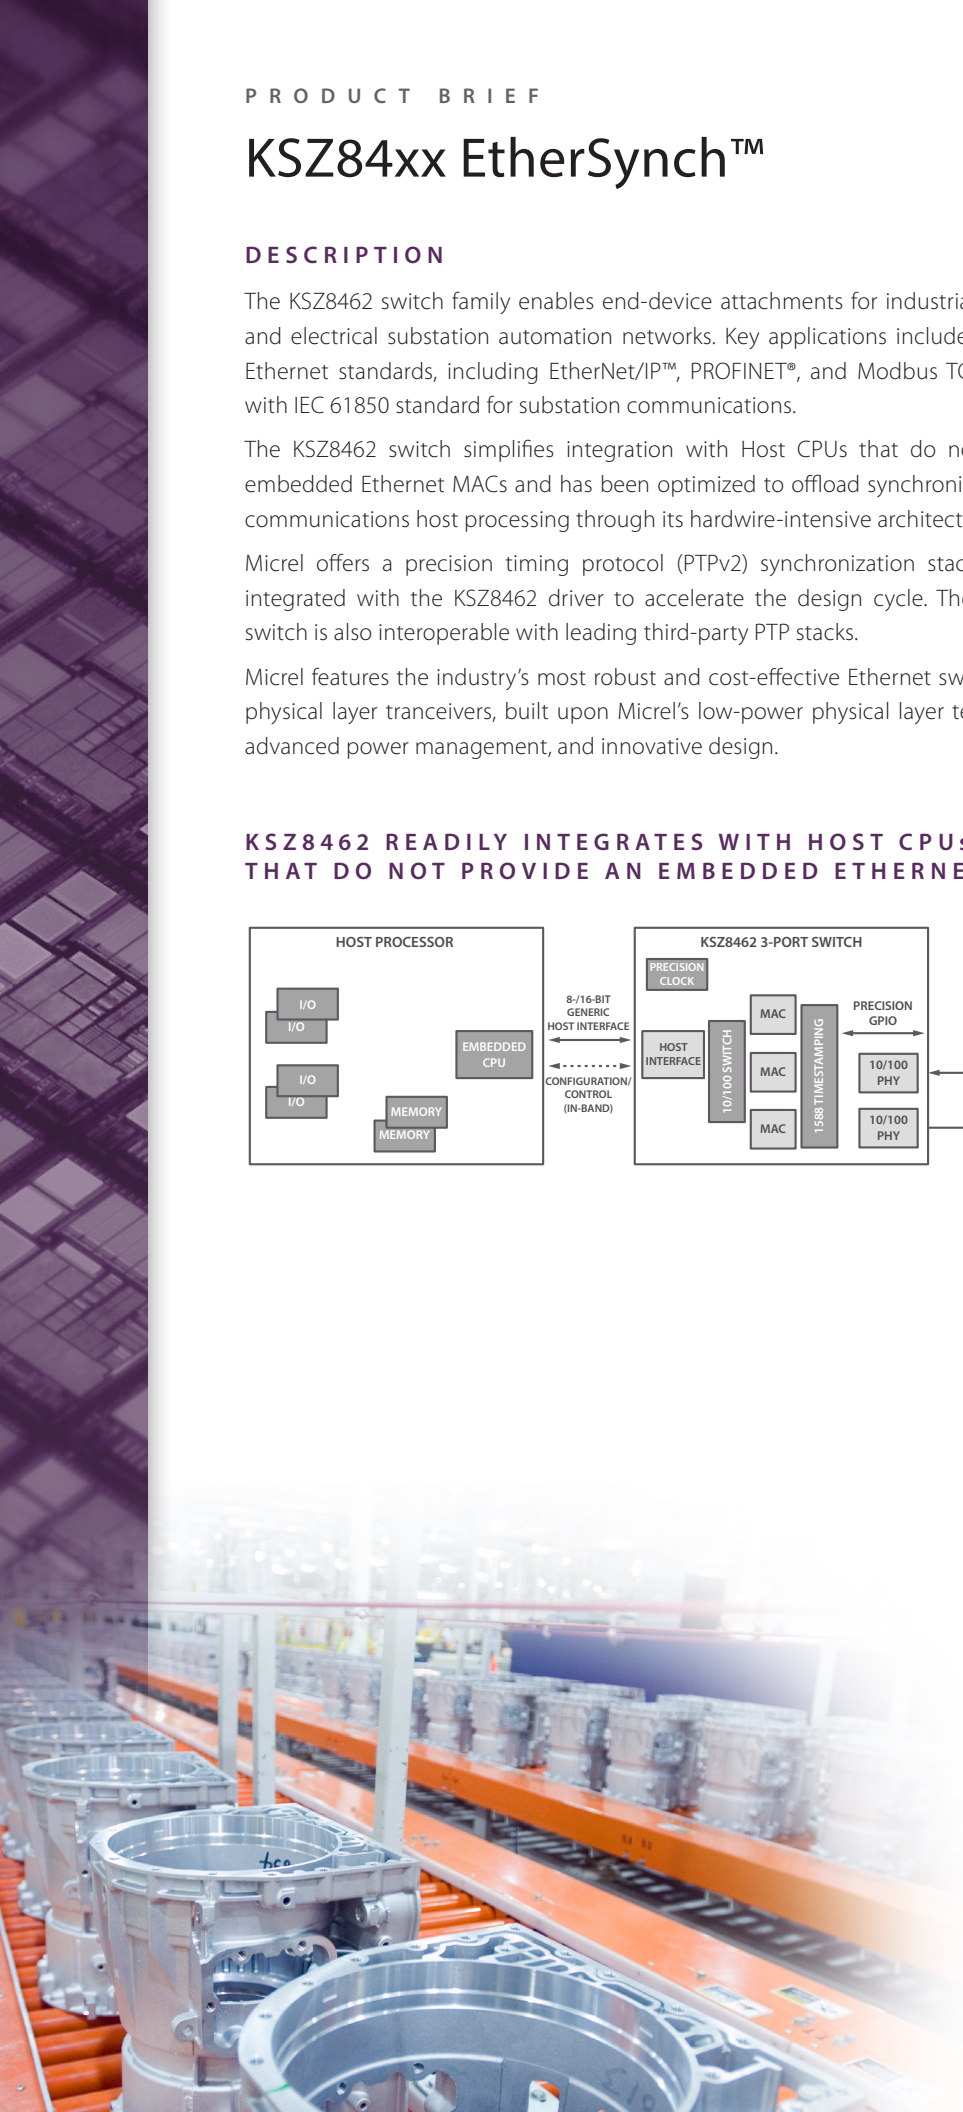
PRODUCT BRIEF

KSZ84xx EtherSynch™

DESCRIPTION

The KSZ8462 switch family enables end-device attachments for industri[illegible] and electrical substation automation networks. Key applications include Ethernet standards, including EtherNet/IP™, PROFINET®, and Modbus T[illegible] with IEC 61850 standard for substation communications.

The KSZ8462 switch simplifies integration with Host CPUs that do n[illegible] embedded Ethernet MACs and has been optimized to offload synchroni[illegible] communications host processing through its hardwire-intensive architect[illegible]

Micrel offers a precision timing protocol (PTPv2) synchronization stac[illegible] integrated with the KSZ8462 driver to accelerate the design cycle. Th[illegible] switch is also interoperable with leading third-party PTP stacks.

Micrel features the industry's most robust and cost-effective Ethernet sw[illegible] physical layer tranceivers, built upon Micrel's low-power physical layer t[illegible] advanced power management, and innovative design.

KSZ8462 READILY INTEGRATES WITH HOST CPU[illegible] THAT DO NOT PROVIDE AN EMBEDDED ETHERNE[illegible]

HOST PROCESSOR
I/O
I/O
I/O
I/O
EMBEDDED CPU
MEMORY
MEMORY
8-/16-BIT GENERIC HOST INTERFACE
CONFIGURATION/ CONTROL (IN-BAND)
KSZ8462 3-PORT SWITCH
PRECISION CLOCK
HOST INTERFACE
10/100 SWITCH
MAC
MAC
MAC
1588 TIMESTAMPING
PRECISION GPIO
10/100 PHY
10/100 PHY